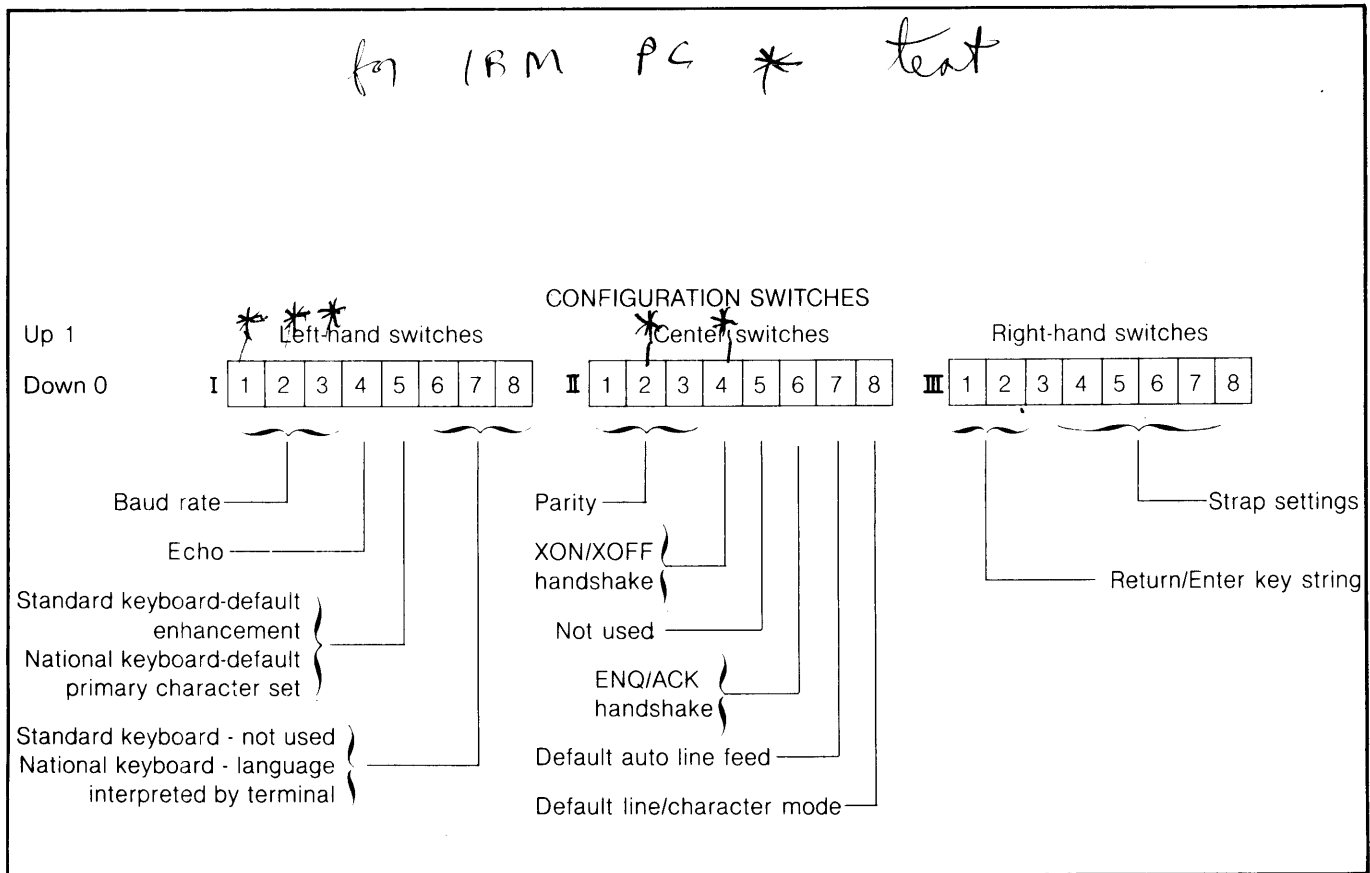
for IBM PC * test

CONFIGURATION SWITCHES

Up 1
Down 0

Left-hand switches

| I | 1 | 2 | 3 | 4 | 5 | 6 | 7 | 8 |
|---|---|---|---|---|---|---|---|---|

Center switches

| II | 1 | 2 | 3 | 4 | 5 | 6 | 7 | 8 |
|---|---|---|---|---|---|---|---|---|

Right-hand switches

| III | 1 | 2 | 3 | 4 | 5 | 6 | 7 | 8 |
|---|---|---|---|---|---|---|---|---|

* * *

*

*

Baud rate

Echo

Standard keyboard-default enhancement
National keyboard-default primary character set

Standard keyboard - not used
National keyboard - language interpreted by terminal

Parity

XON/XOFF handshake

Not used

ENQ/ACK handshake

Default auto line feed

Default line/character mode

Strap settings

Return/Enter key string